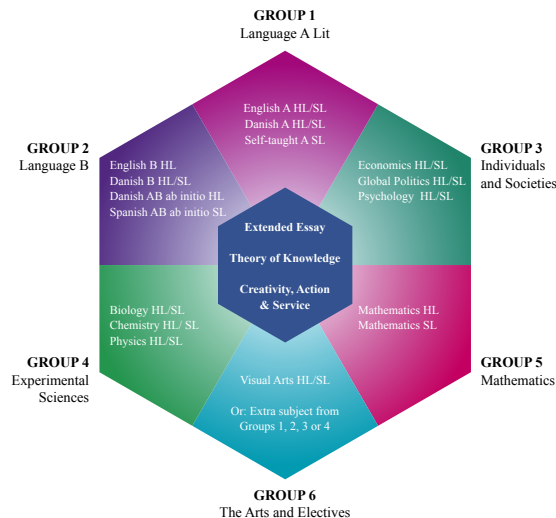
GROUP 1
Language A Lit

English A HL/SL
Danish A HL/SL
Self-taught A SL

GROUP 2
Language B

English B HL
Danish B HL/SL
Danish AB ab initio HL
Spanish AB ab initio SL

GROUP 3
Individuals and Societies

Economics HL/SL
Global Politics HL/SL
Psychology HL/SL

Extended Essay

Theory of Knowledge

Creativity, Action & Service

GROUP 4
Experimental Sciences

Biology HL/SL
Chemistry HL/ SL
Physics HL/SL

GROUP 5
Mathematics

Mathematics HL
Mathematics SL

Visual Arts HL/SL

Or: Extra subject from Groups 1, 2, 3 or 4

GROUP 6
The Arts and Electives